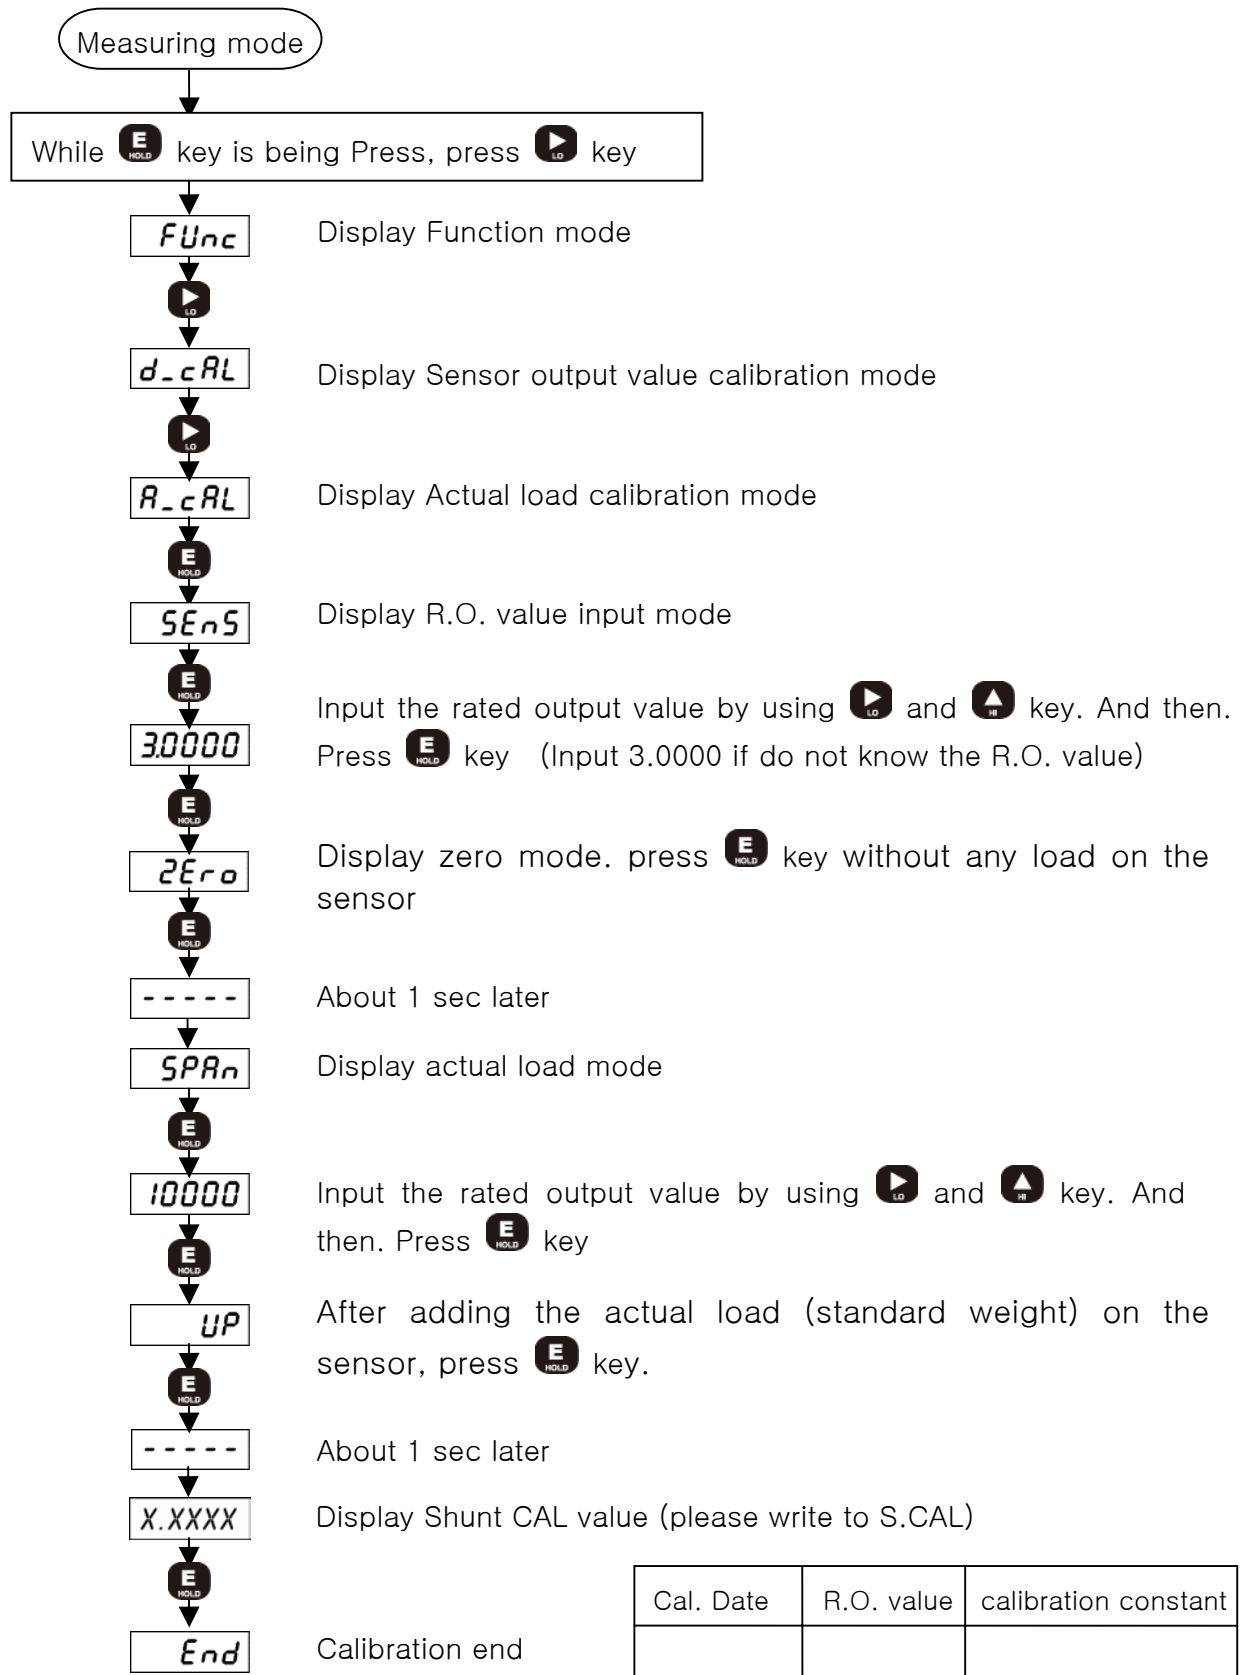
Measuring mode

While E HOLD key is being Press, press LO key

FUnc

Display Function mode

d_cAL

Display Sensor output value calibration mode

A_cAL

Display Actual load calibration mode

SEnS

Display R.O. value input mode

3.0000

Input the rated output value by using LO and HI key. And then. Press E HOLD key (Input 3.0000 if do not know the R.O. value)

2Ero

Display zero mode. press E HOLD key without any load on the sensor

-----

About 1 sec later

SPAn

Display actual load mode

10000

Input the rated output value by using LO and HI key. And then. Press E HOLD key

UP

After adding the actual load (standard weight) on the sensor, press E HOLD key.

-----

About 1 sec later

X.XXXX

Display Shunt CAL value (please write to S.CAL)

End

Calibration end

| Cal. Date | R.O. value | calibration constant |
|---|---|---|
| | | |